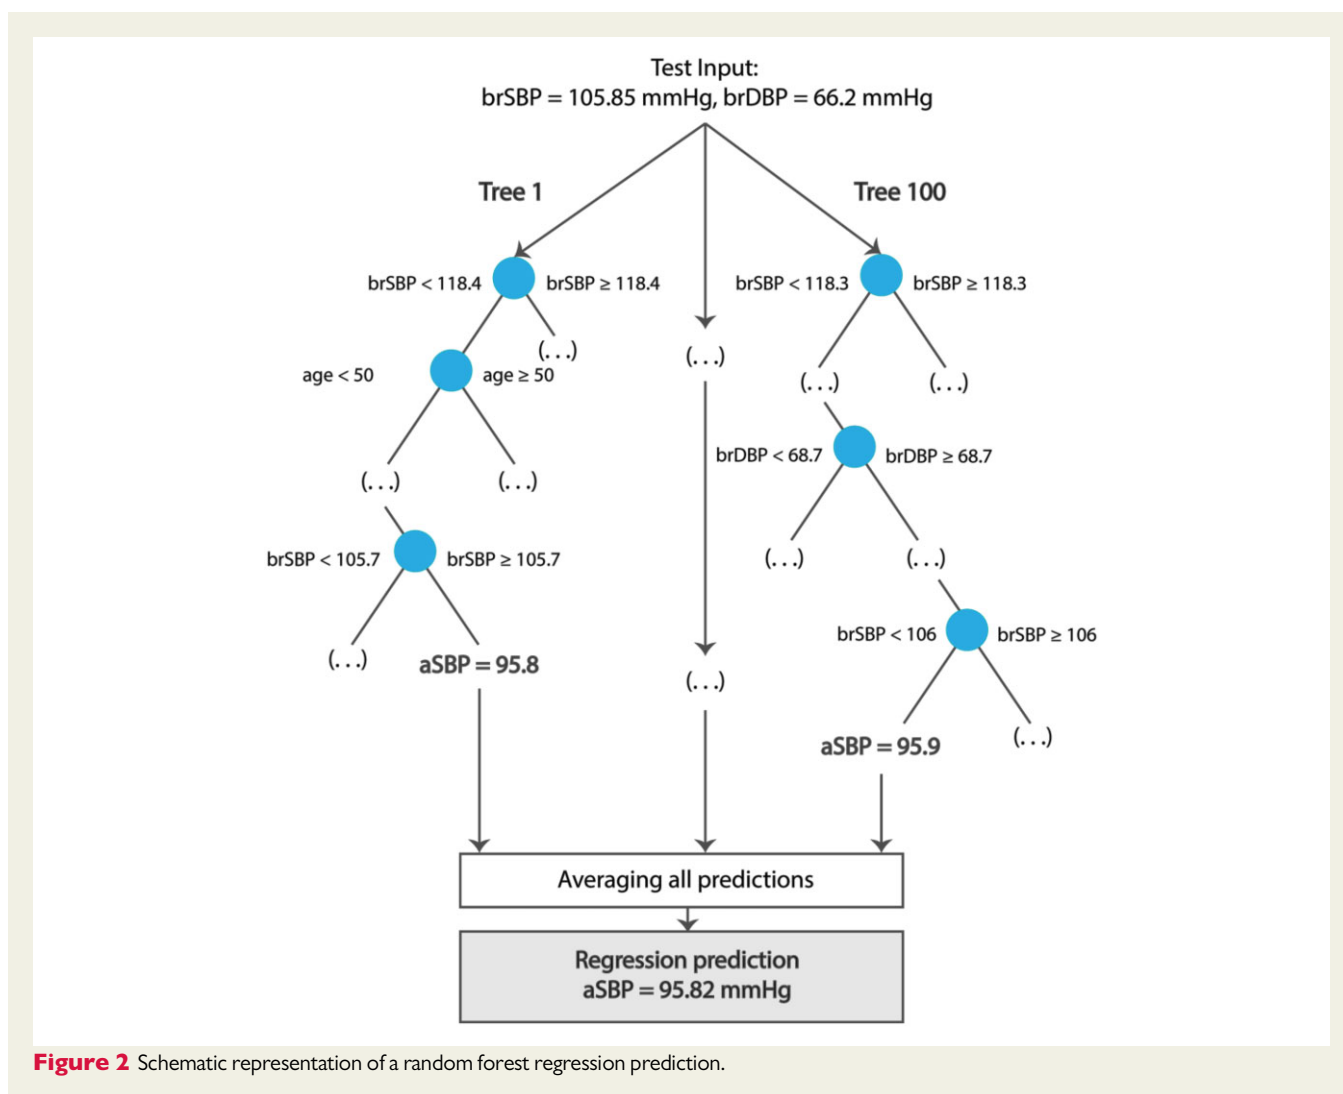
Test Input:
brSBP = 105.85 mmHg, brDBP = 66.2 mmHg

Tree 1

Tree 100

brSBP < 118.4 brSBP ≥ 118.4

(. . .)

age < 50 age ≥ 50

(. . .) (. . .)

brSBP < 105.7 brSBP ≥ 105.7

(. . .) aSBP = 95.8

(. . .)

(. . .)

brSBP < 118.3 brSBP ≥ 118.3

(. . .) (. . .)

brDBP < 68.7 brDBP ≥ 68.7

(. . .) (. . .)

brSBP < 106 brSBP ≥ 106

aSBP = 95.9 (. . .)

Averaging all predictions

Regression prediction
aSBP = 95.82 mmHg

Figure 2 Schematic representation of a random forest regression prediction.